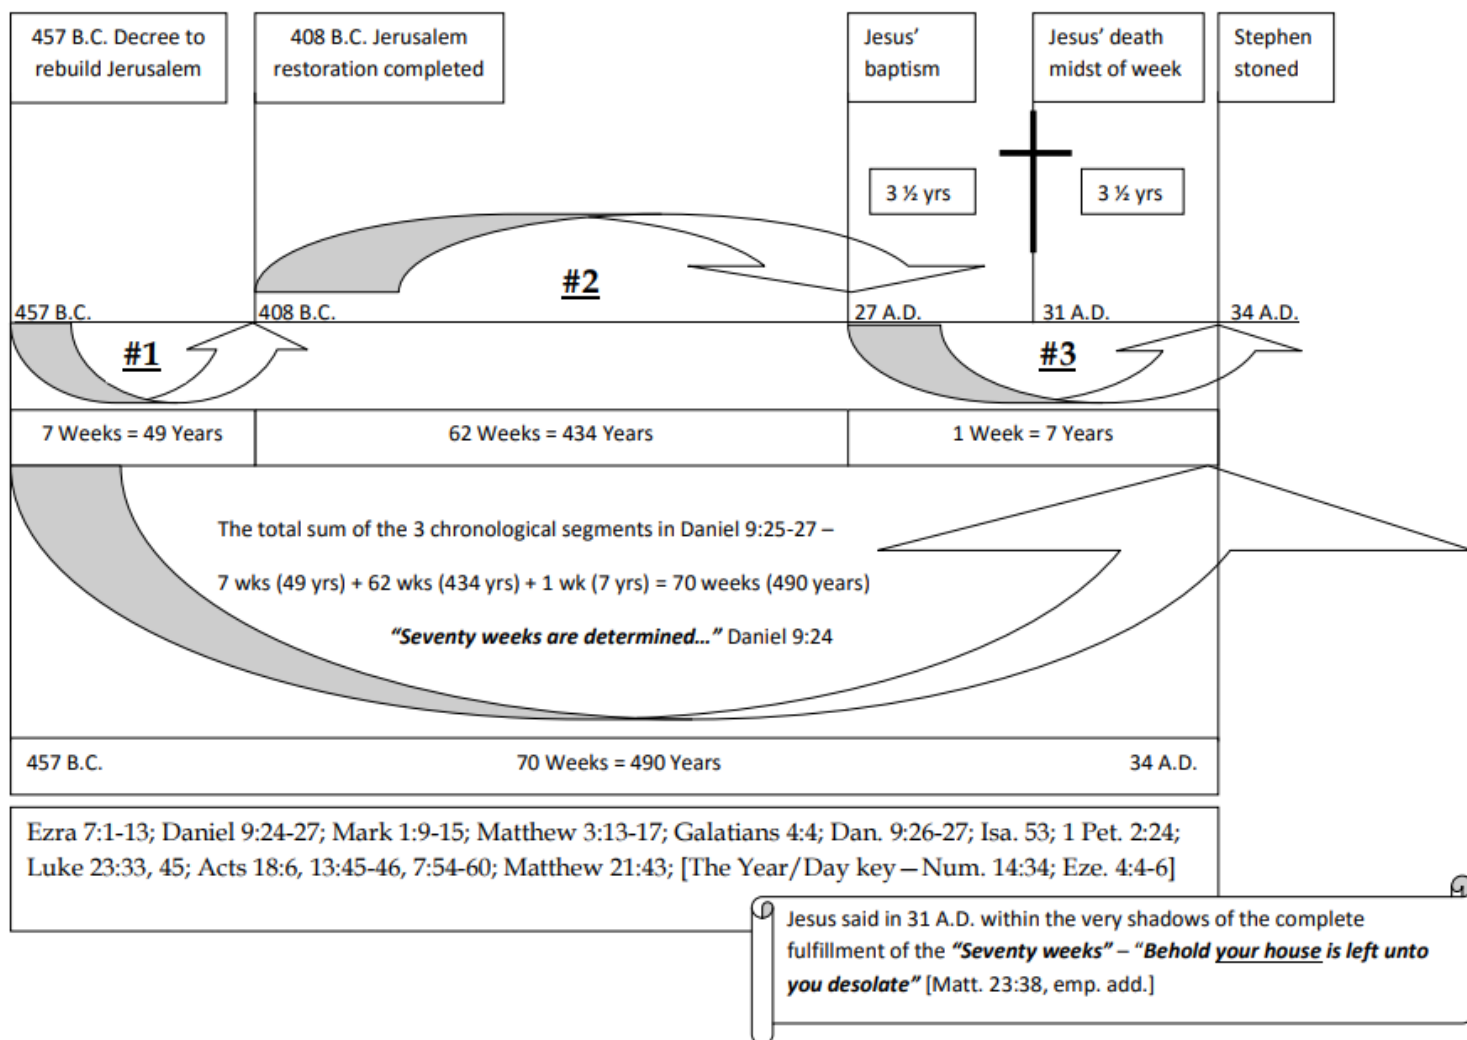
457 B.C. Decree to rebuild Jerusalem

408 B.C. Jerusalem restoration completed

Jesus' baptism

Jesus' death midst of week

Stephen stoned

3 ½ yrs

3 ½ yrs

#2

457 B.C.

408 B.C.

27 A.D.

31 A.D.

34 A.D.

#1

#3

| 7 Weeks = 49 Years | 62 Weeks = 434 Years | 1 Week = 7 Years |
|---|---|---|

The total sum of the 3 chronological segments in Daniel 9:25-27 –

7 wks (49 yrs) + 62 wks (434 yrs) + 1 wk (7 yrs) = 70 weeks (490 years)

*"Seventy weeks are determined…"* Daniel 9:24

457 B.C.

70 Weeks = 490 Years

34 A.D.

Ezra 7:1-13; Daniel 9:24-27; Mark 1:9-15; Matthew 3:13-17; Galatians 4:4; Dan. 9:26-27; Isa. 53; 1 Pet. 2:24; Luke 23:33, 45; Acts 18:6, 13:45-46, 7:54-60; Matthew 21:43; [The Year/Day key – Num. 14:34; Eze. 4:4-6]

Jesus said in 31 A.D. within the very shadows of the complete fulfillment of the *"Seventy weeks"* – *"Behold your house is left unto you desolate"* [Matt. 23:38, emp. add.]